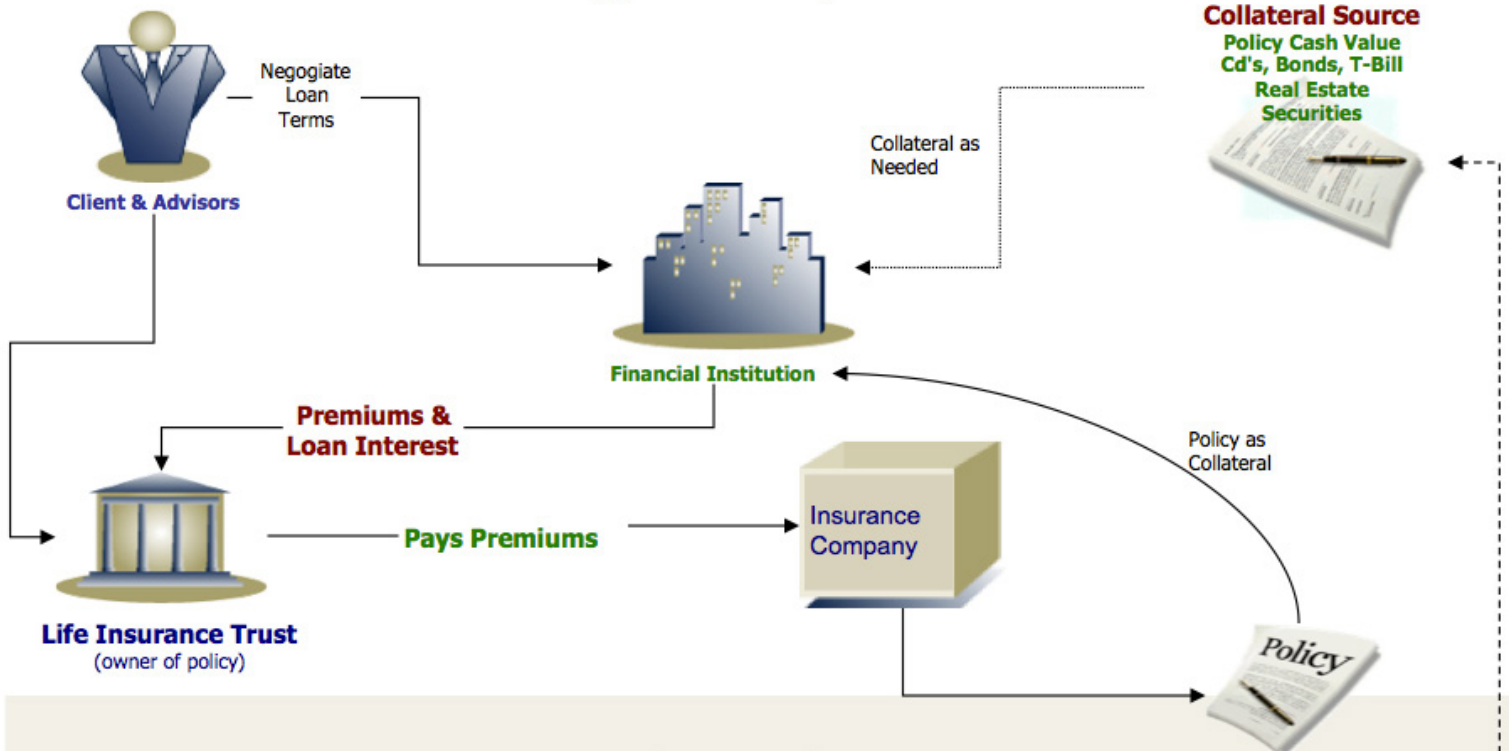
Collateral Source
Policy Cash Value
Cd's, Bonds, T-Bill
Real Estate
Securities

Negogiate Loan Terms

Client & Advisors

Collateral as Needed

Financial Institution

Premiums & Loan Interest

Policy as Collateral

Insurance Company

Pays Premiums

Life Insurance Trust
(owner of policy)

Policy